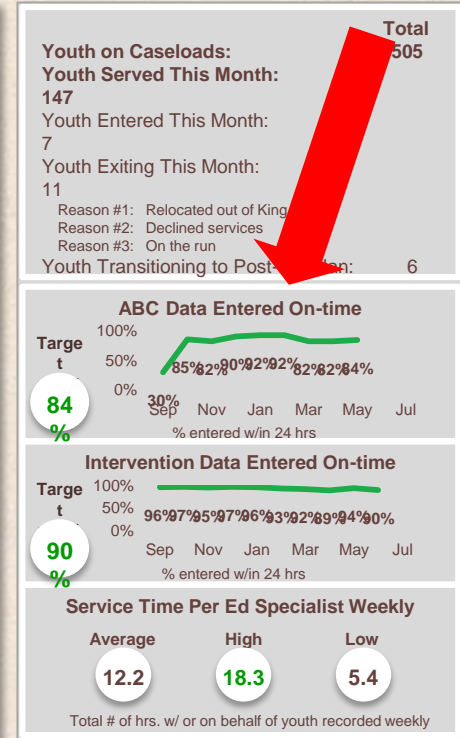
Total

Youth on Caseloads: 505

Youth Served This Month: 147

Youth Entered This Month: 7

Youth Exiting This Month: 11

Reason #1: Relocated out of King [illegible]
Reason #2: Declined services
Reason #3: On the run

Youth Transitioning to Post-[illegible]: 6

ABC Data Entered On-time

Target

84%

100%
50%
0%

30% 85% 82% 90% 92% 92% 82% 82% 84%

Sep Nov Jan Mar May Jul

% entered w/in 24 hrs

Intervention Data Entered On-time

Target

90%

100%
50%
0%

96% 97% 95% 97% 96% 93% 92% 89% 94% 90%

Sep Nov Jan Mar May Jul

% entered w/in 24 hrs

Service Time Per Ed Specialist Weekly

Average
12.2

High
18.3

Low
5.4

Total # of hrs. w/ or on behalf of youth recorded weekly